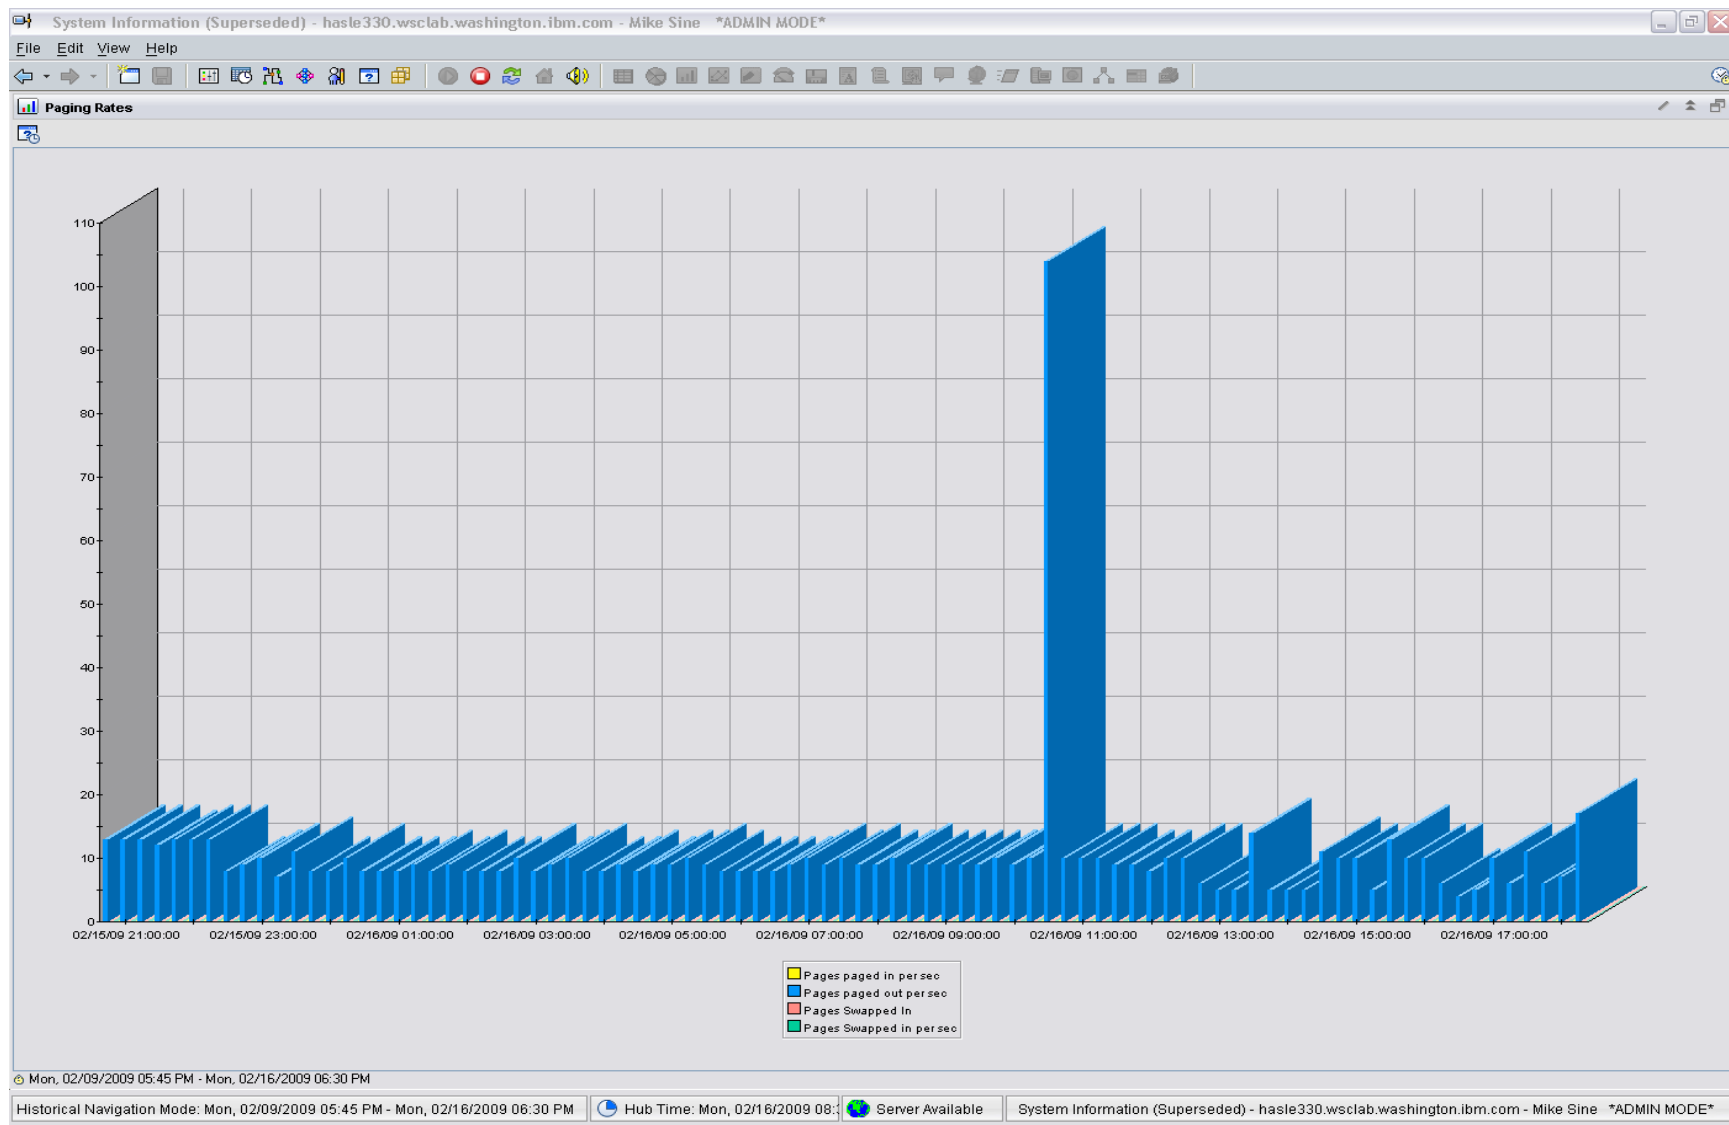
System Information (Superseded) - hasle330.wsclab.washington.ibm.com - Mike Sine *ADMIN MODE*

File Edit View Help

Paging Rates

110
100
90
80
70
60
50
40
30
20
10
0

02/15/09 21:00:00
02/15/09 23:00:00
02/16/09 01:00:00
02/16/09 03:00:00
02/16/09 05:00:00
02/16/09 07:00:00
02/16/09 09:00:00
02/16/09 11:00:00
02/16/09 13:00:00
02/16/09 15:00:00
02/16/09 17:00:00

Pages paged in per sec
Pages paged out per sec
Pages Swapped In
Pages Swapped in per sec

Mon, 02/09/2009 05:45 PM - Mon, 02/16/2009 06:30 PM

Historical Navigation Mode: Mon, 02/09/2009 05:45 PM - Mon, 02/16/2009 06:30 PM | Hub Time: Mon, 02/16/2009 08:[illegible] | Server Available | System Information (Superseded) - hasle330.wsclab.washington.ibm.com - Mike Sine *ADMIN MODE*